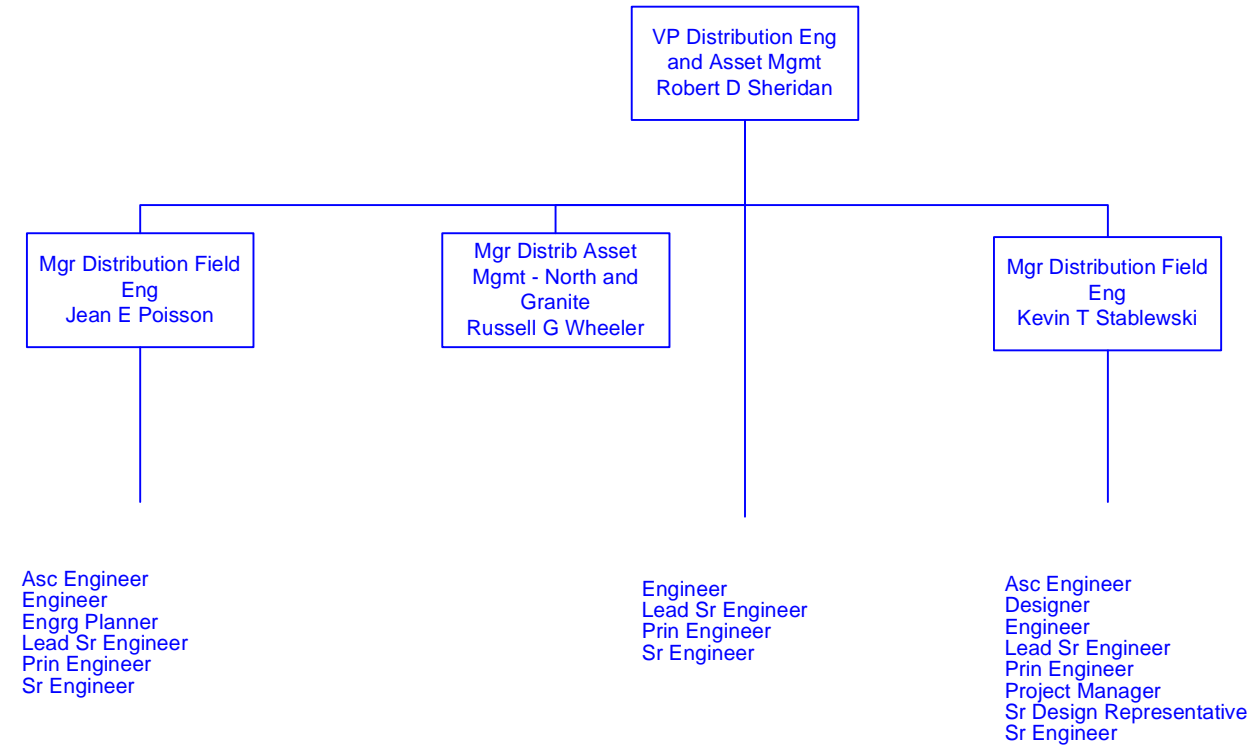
VP Distribution Eng and Asset Mgmt
Robert D Sheridan

Mgr Distribution Field Eng
Jean E Poisson

Mgr Distrib Asset Mgmt - North and Granite
Russell G Wheeler

Mgr Distribution Field Eng
Kevin T Stablewski

Asc Engineer
Engineer
Engrg Planner
Lead Sr Engineer
Prin Engineer
Sr Engineer

Engineer
Lead Sr Engineer
Prin Engineer
Sr Engineer

Asc Engineer
Designer
Engineer
Lead Sr Engineer
Prin Engineer
Project Manager
Sr Design Representative
Sr Engineer